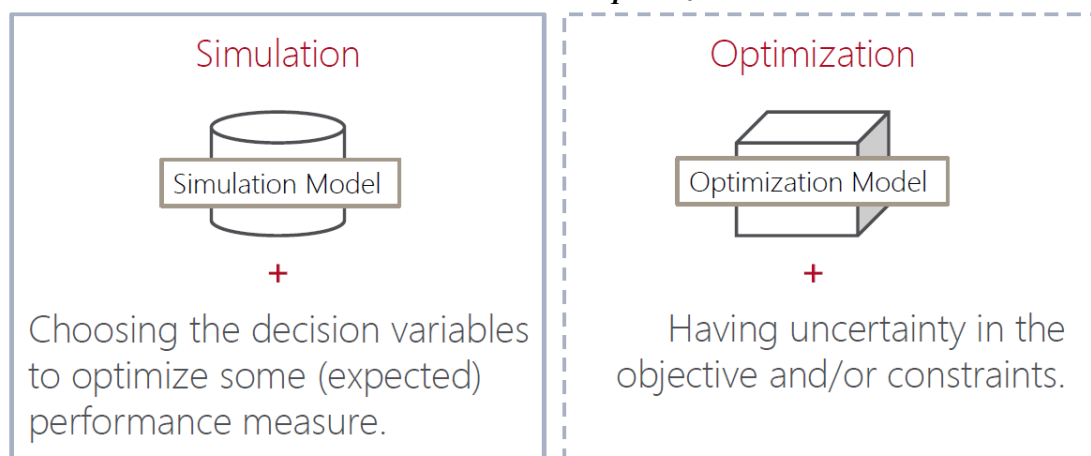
Simulation

Simulation Model

+

Choosing the decision variables to optimize some (expected) performance measure.

Optimization

Optimization Model

+

Having uncertainty in the objective and/or constraints.